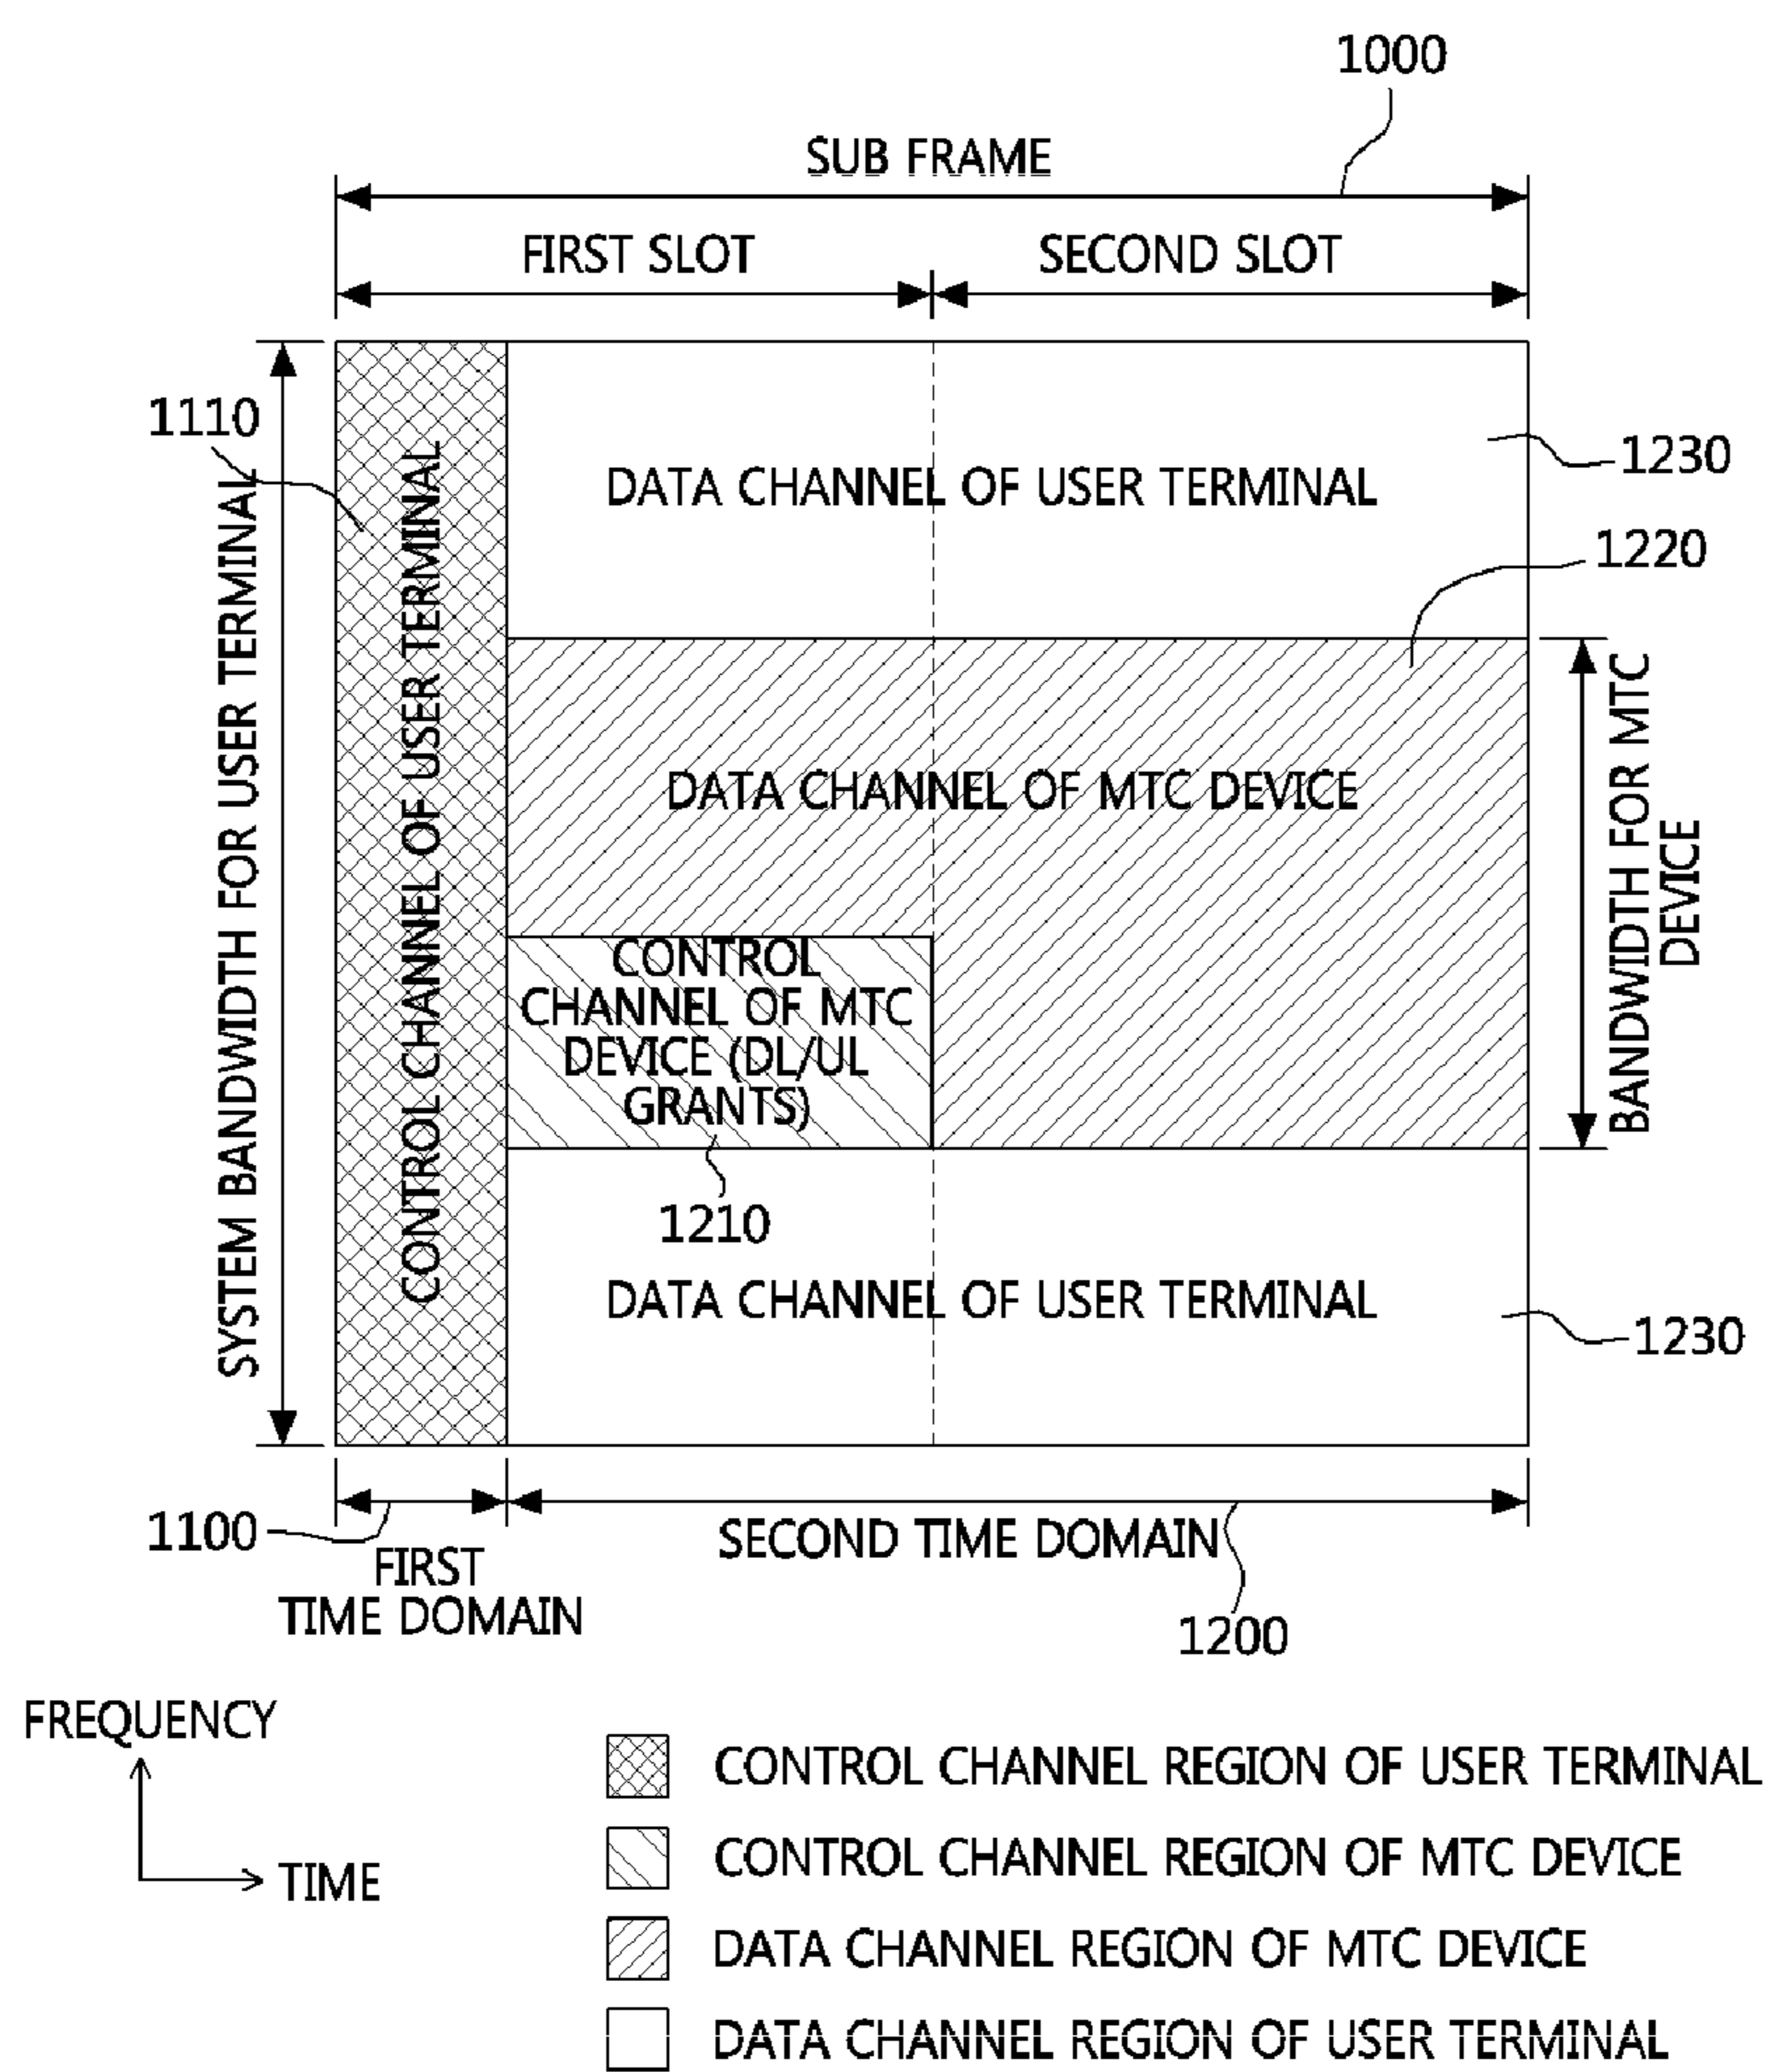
1000

SUB FRAME

FIRST SLOT

SECOND SLOT

1110

SYSTEM BANDWIDTH FOR USER TERMINAL

CONTROL CHANNEL OF USER TERMINAL

DATA CHANNEL OF USER TERMINAL

1230

1220

DATA CHANNEL OF MTC DEVICE

BANDWIDTH FOR MTC DEVICE

CONTROL CHANNEL OF MTC DEVICE (DL/UL GRANTS)

1210

DATA CHANNEL OF USER TERMINAL

1230

1100

FIRST TIME DOMAIN

SECOND TIME DOMAIN

1200

FREQUENCY

TIME

CONTROL CHANNEL REGION OF USER TERMINAL

CONTROL CHANNEL REGION OF MTC DEVICE

DATA CHANNEL REGION OF MTC DEVICE

DATA CHANNEL REGION OF USER TERMINAL